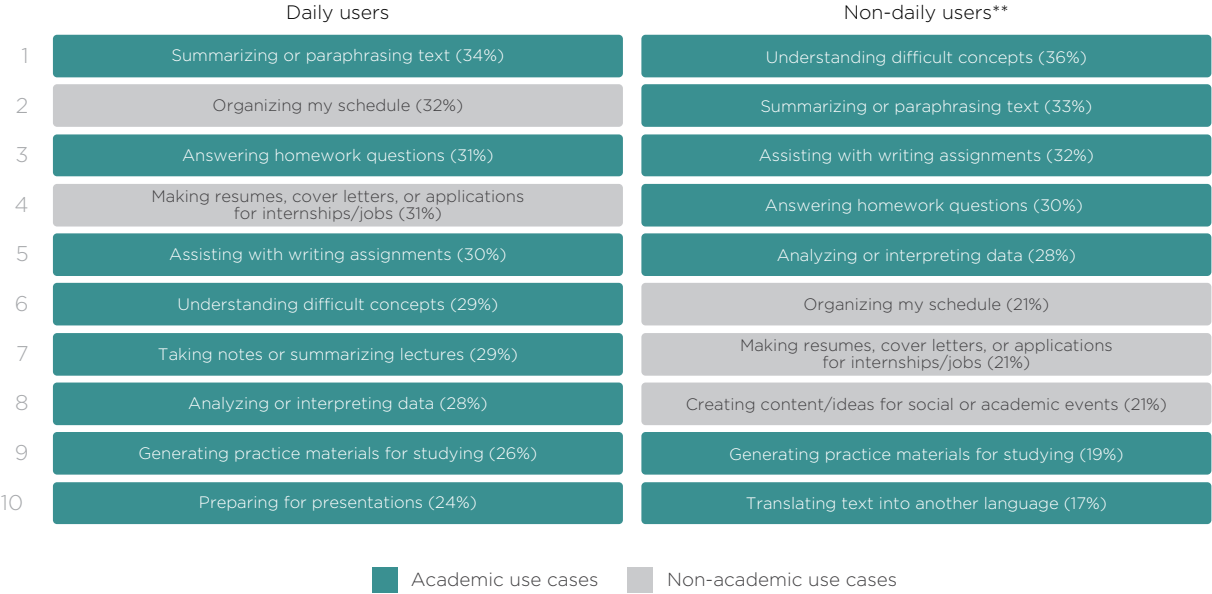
|  | Daily users | Non-daily users** |
|---|---|---|
| 1 | Summarizing or paraphrasing text (34%) | Understanding difficult concepts (36%) |
| 2 | Organizing my schedule (32%) | Summarizing or paraphrasing text (33%) |
| 3 | Answering homework questions (31%) | Assisting with writing assignments (32%) |
| 4 | Making resumes, cover letters, or applications for internships/jobs (31%) | Answering homework questions (30%) |
| 5 | Assisting with writing assignments (30%) | Analyzing or interpreting data (28%) |
| 6 | Understanding difficult concepts (29%) | Organizing my schedule (21%) |
| 7 | Taking notes or summarizing lectures (29%) | Making resumes, cover letters, or applications for internships/jobs (21%) |
| 8 | Analyzing or interpreting data (28%) | Creating content/ideas for social or academic events (21%) |
| 9 | Generating practice materials for studying (26%) | Generating practice materials for studying (19%) |
| 10 | Preparing for presentations (24%) | Translating text into another language (17%) |

Academic use cases
Non-academic use cases